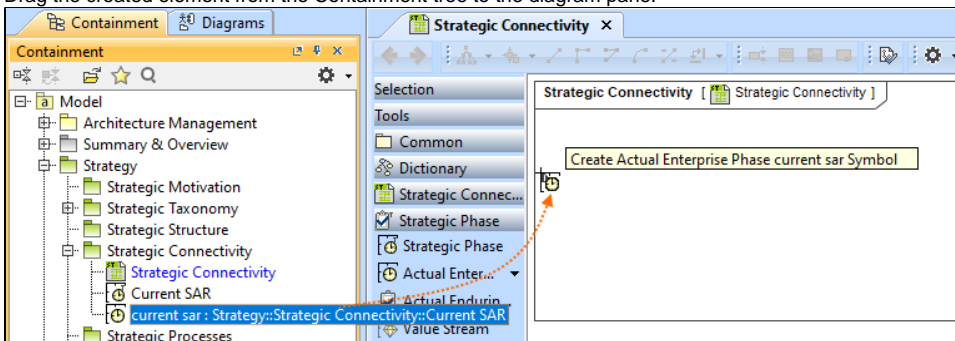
Drag the created element from the Containment tree to the diagram pane.

Containment | Diagrams

Containment

Model
Architecture Management
Summary & Overview
Strategy
Strategic Motivation
Strategic Taxonomy
Strategic Structure
Strategic Connectivity
Strategic Connectivity
Current SAR
current sar : Strategy::Strategic Connectivity::Current SAR
Strategic Processes

Strategic Connectivity ×

Selection
Tools
Common
Dictionary
Strategic Connec...
Strategic Phase
Strategic Phase
Actual Enter...
Actual Endurin
Value Stream

Strategic Connectivity [ Strategic Connectivity ]

Create Actual Enterprise Phase current sar Symbol